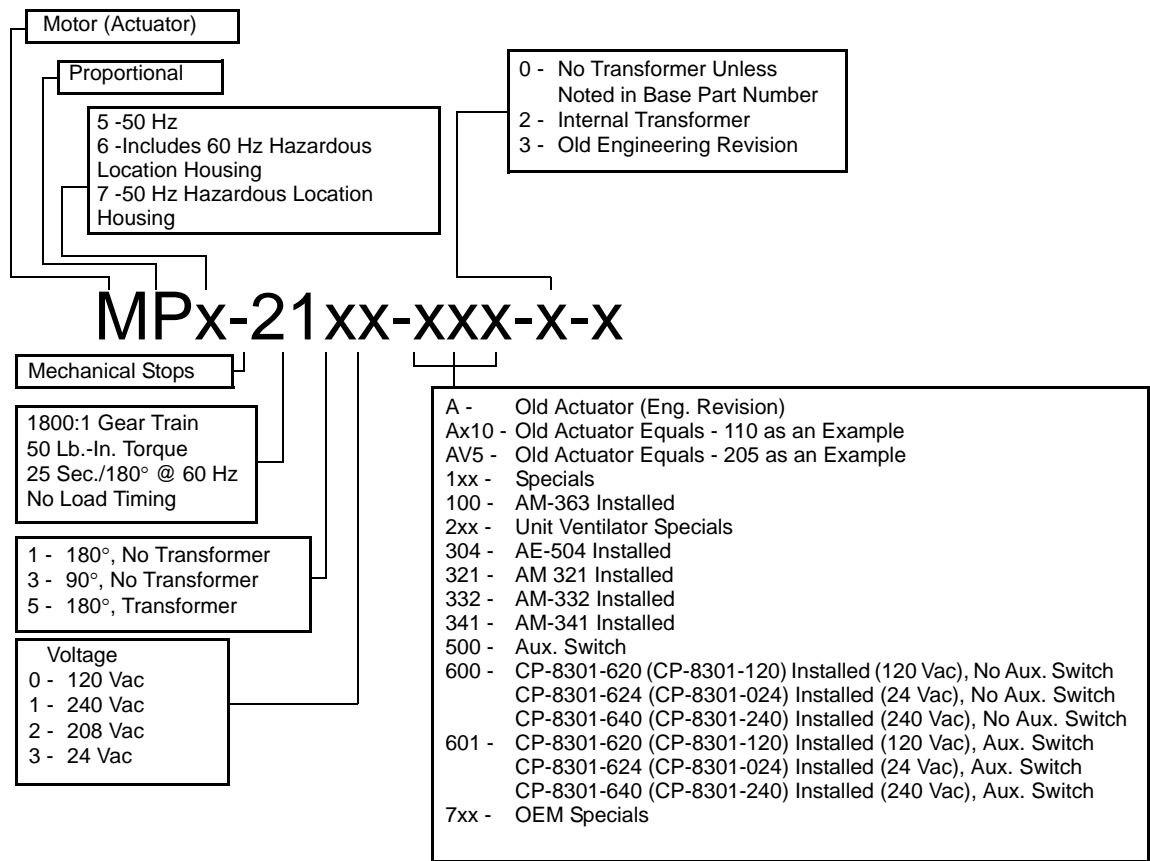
Motor (Actuator)

Proportional

5 -50 Hz
6 -Includes 60 Hz Hazardous Location Housing
7 -50 Hz Hazardous Location Housing

0 - No Transformer Unless Noted in Base Part Number
2 - Internal Transformer
3 - Old Engineering Revision

MPx-21xx-xxx-x-x

Mechanical Stops

1800:1 Gear Train
50 Lb.-In. Torque
25 Sec./180° @ 60 Hz
No Load Timing

1 - 180°, No Transformer
3 - 90°, No Transformer
5 - 180°, Transformer

Voltage
0 - 120 Vac
1 - 240 Vac
2 - 208 Vac
3 - 24 Vac

A - Old Actuator (Eng. Revision)
Ax10 - Old Actuator Equals - 110 as an Example
AV5 - Old Actuator Equals - 205 as an Example
1xx - Specials
100 - AM-363 Installed
2xx - Unit Ventilator Specials
304 - AE-504 Installed
321 - AM 321 Installed
332 - AM-332 Installed
341 - AM-341 Installed
500 - Aux. Switch
600 - CP-8301-620 (CP-8301-120) Installed (120 Vac), No Aux. Switch
CP-8301-624 (CP-8301-024) Installed (24 Vac), No Aux. Switch
CP-8301-640 (CP-8301-240) Installed (240 Vac), No Aux. Switch
601 - CP-8301-620 (CP-8301-120) Installed (120 Vac), Aux. Switch
CP-8301-624 (CP-8301-024) Installed (24 Vac), Aux. Switch
CP-8301-640 (CP-8301-240) Installed (240 Vac), Aux. Switch
7xx - OEM Specials